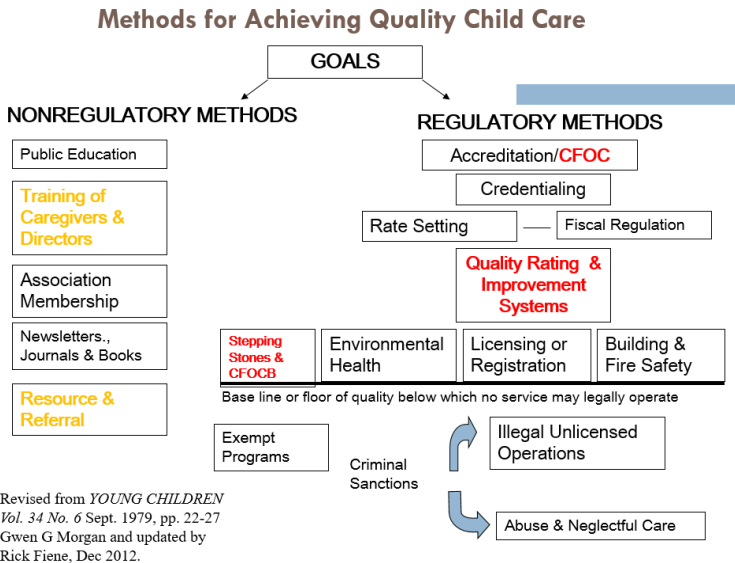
Methods for Achieving Quality Child Care

GOALS

NONREGULATORY METHODS

Public Education

Training of Caregivers & Directors

Association Membership

Newsletters., Journals & Books

Resource & Referral

REGULATORY METHODS

Accreditation/CFOC

Credentialing

Rate Setting

Fiscal Regulation

Quality Rating & Improvement Systems

Stepping Stones & CFOCB

Environmental Health

Licensing or Registration

Building & Fire Safety

Base line or floor of quality below which no service may legally operate

Exempt Programs

Criminal Sanctions

Illegal Unlicensed Operations

Abuse & Neglectful Care

Revised from YOUNG CHILDREN Vol. 34 No. 6 Sept. 1979, pp. 22-27 Gwen G Morgan and updated by Rick Fiene, Dec 2012.